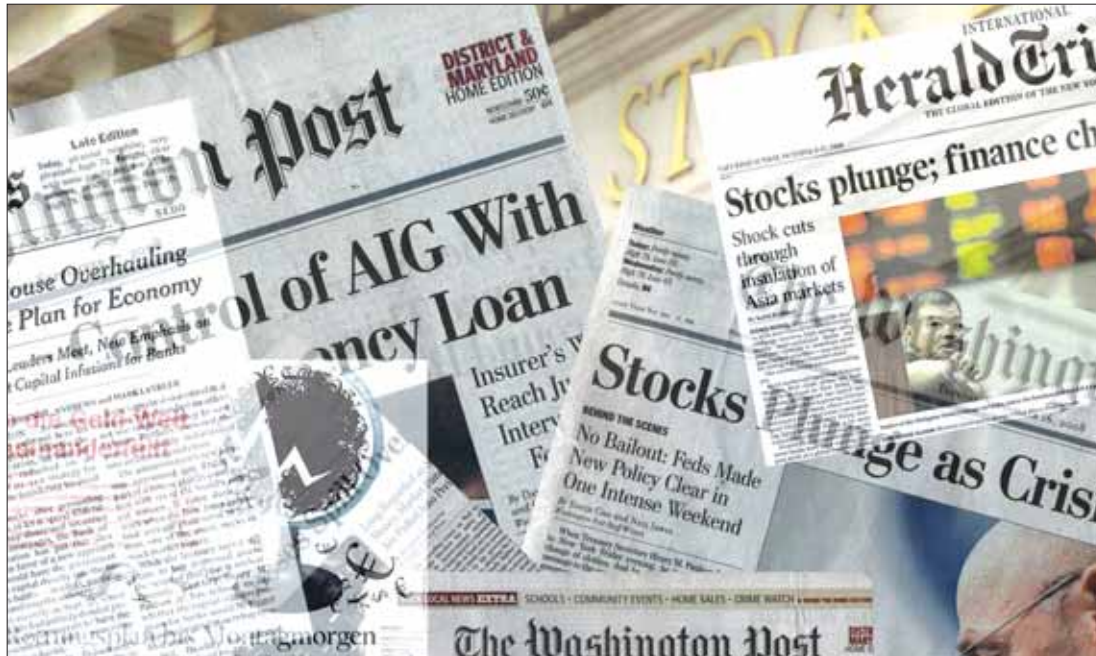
STOCK

INTERNATIONAL
Herald Tri
THE GLOBAL EDITION OF THE NEW YORK

Stocks plunge; finance ch

Shock cuts through insulation of Asia markets

DISTRICT & MARYLAND HOME EDITION
50¢

ington Post

Late Edition

ouse Overhauling
Plan for Economy
Leaders Meet, New Emphasis on Capital Infusion for Banks

Control of AIG With
ncy Loan

Insurer's W
Reach Ju
Interv
Fe

Stocks
BEHIND THE SCENES
No Bailout: Feds Made New Policy Clear in One Intense Weekend

Plunge as Cris

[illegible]

LOCAL NEWS EXTRA SCHOOLS · COMMUNITY EVENTS · HOME SALES · CRIME WATCH

The Washington Post

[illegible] Montagmorgen